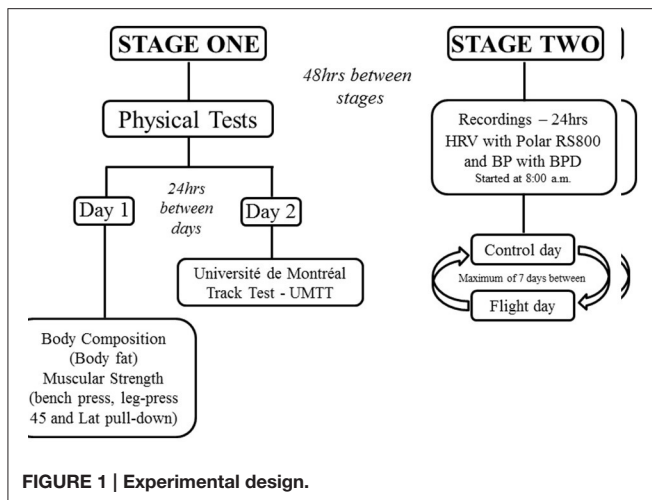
STAGE ONE

48hrs between stages

STAGE TWO

Physical Tests

24hrs between days

Day 1

Day 2

Université de Montréal Track Test - UMTT

Body Composition (Body fat) Muscular Strength (bench press, leg-press 45 and Lat pull-down)

Recordings – 24hrs HRV with Polar RS800 and BP with BPD Started at 8:00 a.m.

Control day

Maximum of 7 days between

Flight day

FIGURE 1 | Experimental design.